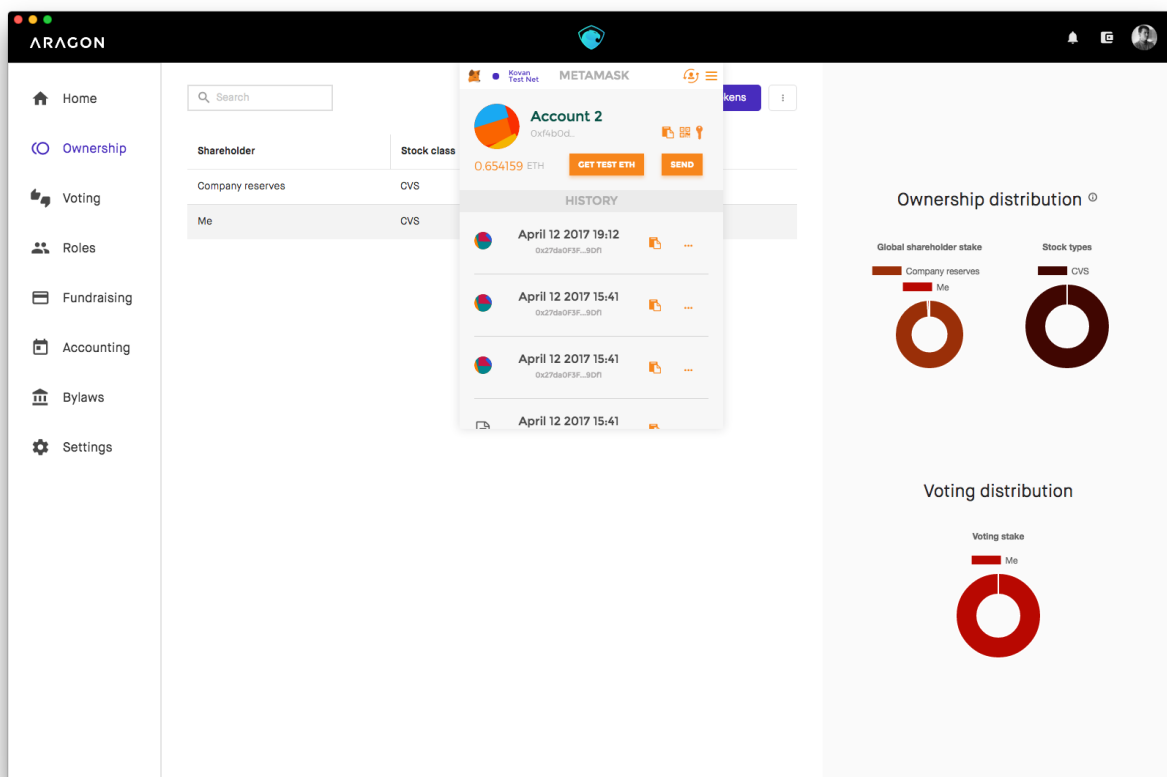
ARAGON

Home
Ownership
Voting
Roles
Fundraising
Accounting
Bylaws
Settings

Search

| Shareholder | Stock class |
|---|---|
| Company reserves | CVS |
| Me | CVS |

kens

Kovan Test Net
METAMASK

Account 2
0xf4b0d...
0.654159 ETH
GET TEST ETH
SEND

HISTORY

April 12 2017 19:12
0x27da0F3F...9Df1

April 12 2017 15:41
0x27da0F3F...9Df1

April 12 2017 15:41
0x27da0F3F...9Df1

April 12 2017 15:41

Ownership distribution

Global shareholder stake
Company reserves
Me

Stock types
CVS

Voting distribution

Voting stake
Me